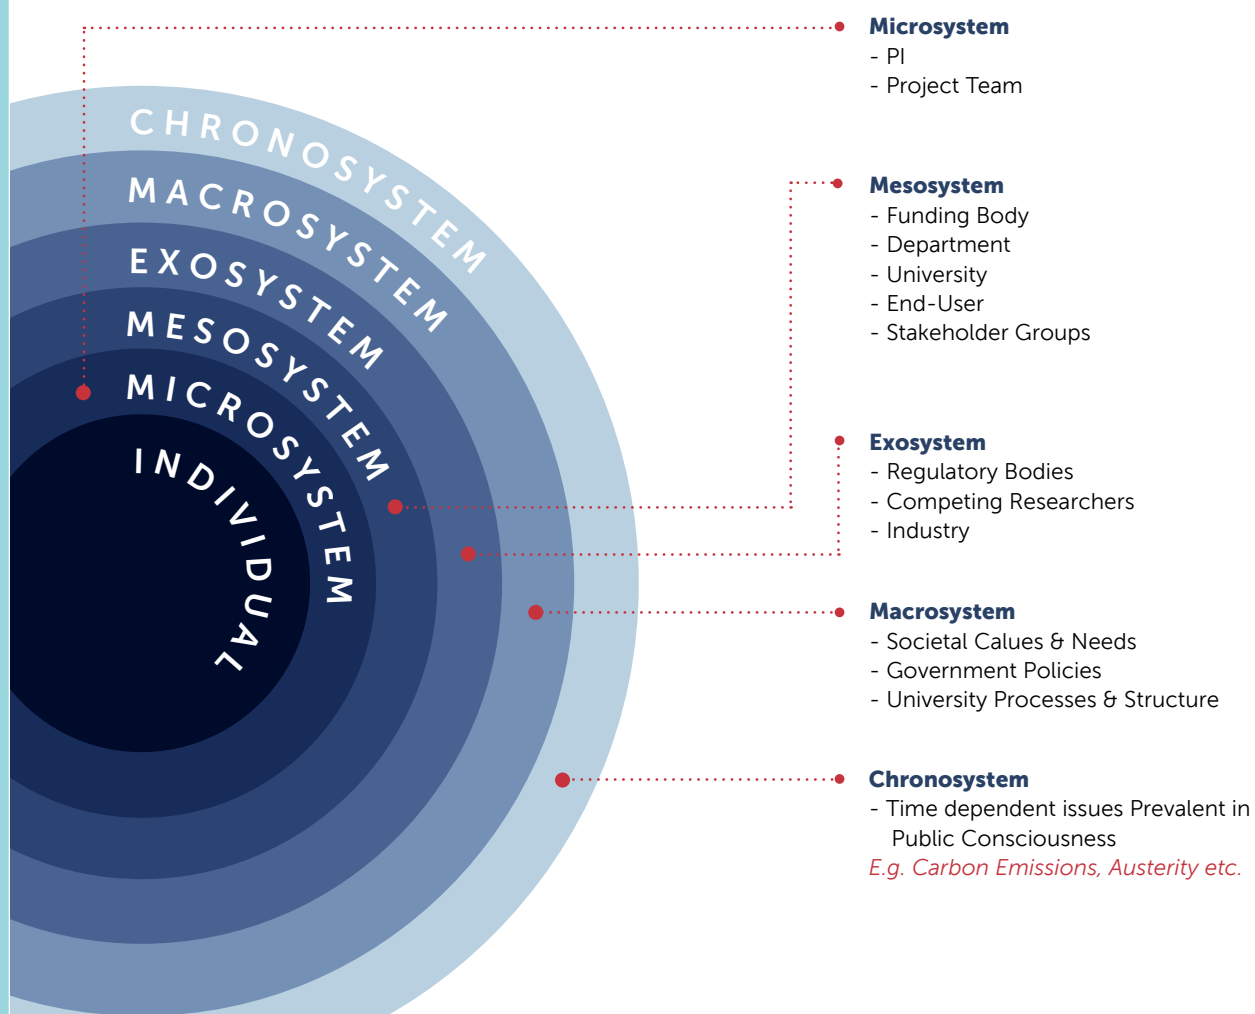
CHRONOSYSTEM
MACROSYSTEM
EXOSYSTEM
MESOSYSTEM
MICROSYSTEM
INDIVIDUAL

Microsystem
- PI
- Project Team

Mesosystem
- Funding Body
- Department
- University
- End-User
- Stakeholder Groups

Exosystem
- Regulatory Bodies
- Competing Researchers
- Industry

Macrosystem
- Societal Calues & Needs
- Government Policies
- University Processes & Structure

Chronosystem
- Time dependent issues Prevalent in Public Consciousness
E.g. Carbon Emissions, Austerity etc.